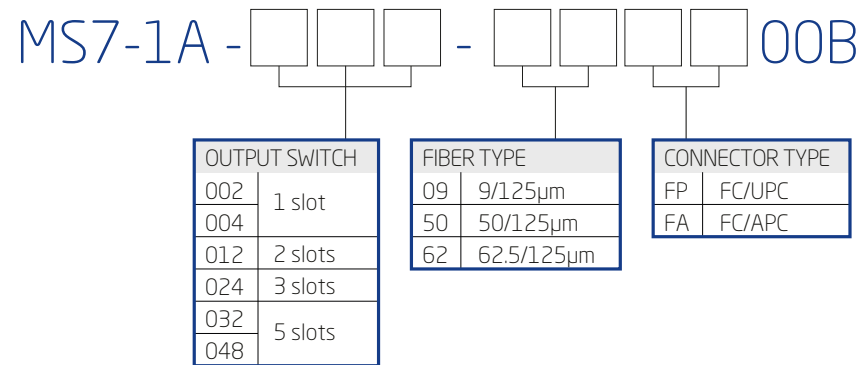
MS7-1A - [ ][ ][ ] - [ ][ ][ ][ ] 00B

| OUTPUT SWITCH | |
|---|---|
| 002 | 1 slot |
| 004 | |
| 012 | 2 slots |
| 024 | 3 slots |
| 032 | 5 slots |
| 048 | |

| FIBER TYPE | |
|---|---|
| 09 | 9/125μm |
| 50 | 50/125μm |
| 62 | 62.5/125μm |

| CONNECTOR TYPE | |
|---|---|
| FP | FC/UPC |
| FA | FC/APC |